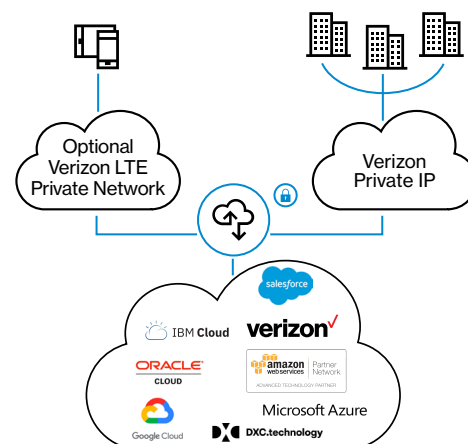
Optional Verizon LTE Private Network

Verizon Private IP

salesforce

IBM Cloud

verizon✓

ORACLE CLOUD

amazon web services Partner Network
ADVANCED TECHNOLOGY PARTNER

Microsoft Azure

Google Cloud

DXC.technology